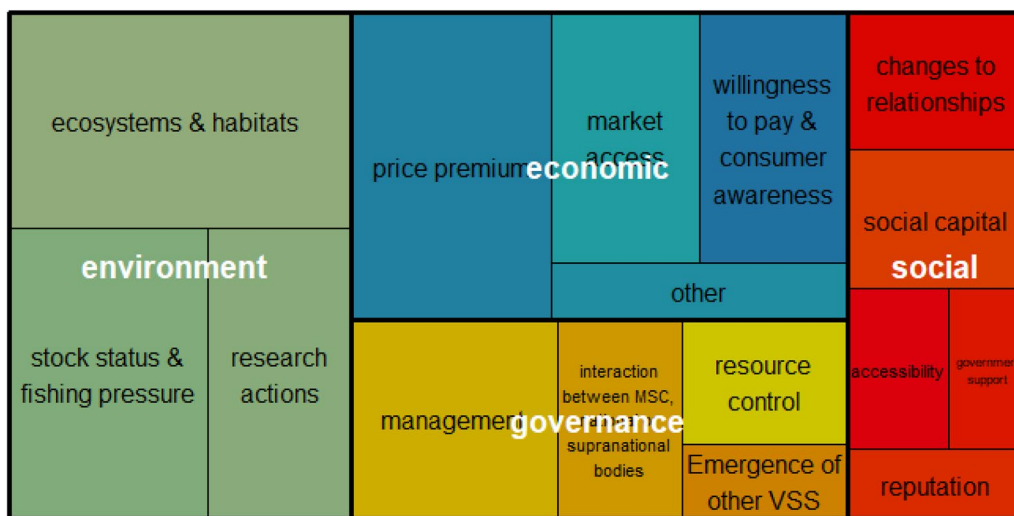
ecosystems & habitats

environment

stock status & fishing pressure

research actions

price premium

economic

market access

willingness to pay & consumer awareness

other

changes to relationships

social capital

social

accessibility

governmen support

reputation

management

governance

interaction between MSC, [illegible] supranational bodies

resource control

Emergence of other VSS